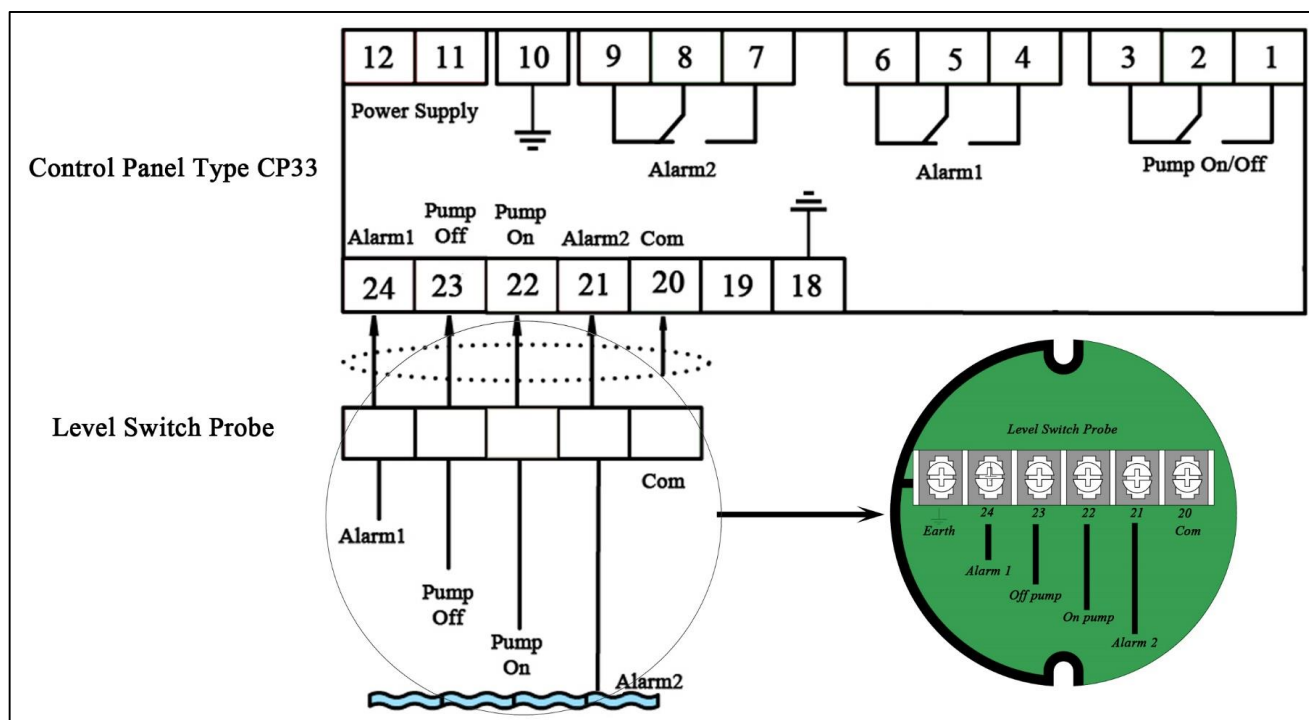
Control Panel Type CP33

12 11 10 9 8 7 6 5 4 3 2 1

Power Supply

Alarm2

Alarm1

Pump On/Off

Alarm1 Pump Off Pump On Alarm2 Com

24 23 22 21 20 19 18

Level Switch Probe

Com

Alarm1

Pump Off

Pump On

Alarm2

Level Switch Probe

Earth 24 23 22 21 20 Com

Alarm 1

Off pump

On pump

Alarm 2